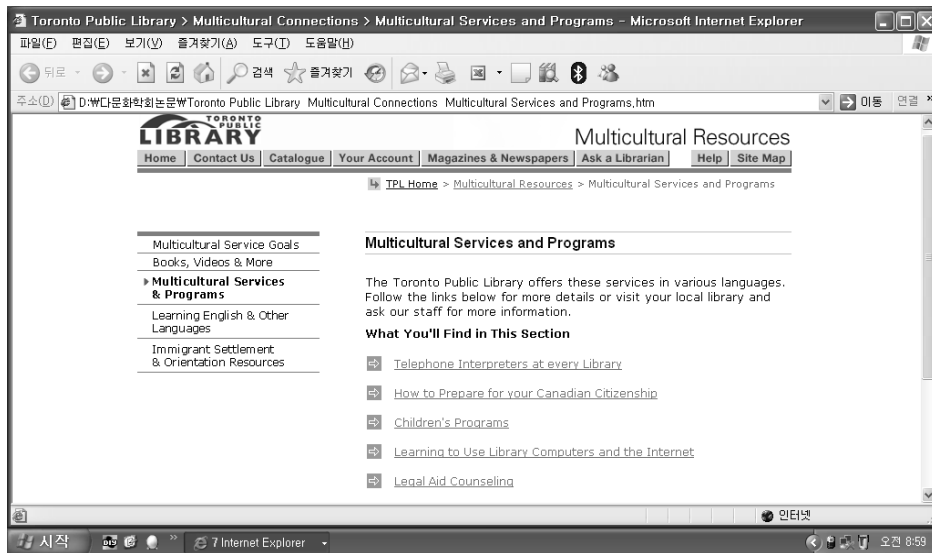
Toronto Public Library > Multicultural Connections > Multicultural Services and Programs - Microsoft Internet Explorer

파일(F) 편집(E) 보기(V) 즐겨찾기(A) 도구(T) 도움말(H)

뒤로 검색 즐겨찾기

주소(D) D:₩다문화학회논문₩Toronto Public Library Multicultural Connections Multicultural Services and Programs.htm 이동 연결

TORONTO PUBLIC LIBRARY

Multicultural Resources

Home | Contact Us | Catalogue | Your Account | Magazines & Newspapers | Ask a Librarian | Help | Site Map

TPL Home > Multicultural Resources > Multicultural Services and Programs

Multicultural Service Goals
Books, Videos & More
Multicultural Services & Programs
Learning English & Other Languages
Immigrant Settlement & Orientation Resources

Multicultural Services and Programs

The Toronto Public Library offers these services in various languages. Follow the links below for more details or visit your local library and ask our staff for more information.

What You'll Find in This Section

Telephone Interpreters at every Library

How to Prepare for your Canadian Citizenship

Children's Programs

Learning to Use Library Computers and the Internet

Legal Aid Counseling

인터넷

시작 7 Internet Explorer 오전 8:59